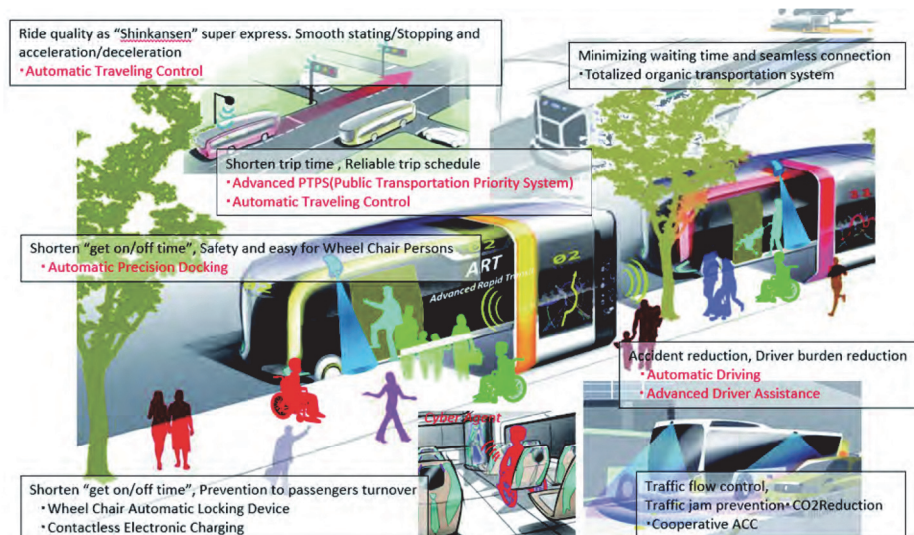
Ride quality as "Shinkansen" super express. Smooth stating/Stopping and acceleration/deceleration
・Automatic Traveling Control

Minimizing waiting time and seamless connection
・Totalized organic transportation system

Shorten trip time , Reliable trip schedule
・Advanced PTPS(Public Transportation Priority System)
・Automatic Traveling Control

Shorten "get on/off time", Safety and easy for Wheel Chair Persons
・Automatic Precision Docking

ART
Advanced Rapid Transit
02

Accident reduction, Driver burden reduction
・Automatic Driving
・Advanced Driver Assistance

Cyber Robot

Shorten "get on/off time", Prevention to passengers turnover
・Wheel Chair Automatic Locking Device
・Contactless Electronic Charging

Traffic flow control,
Traffic jam prevention・CO2Reduction
・Cooperative ACC